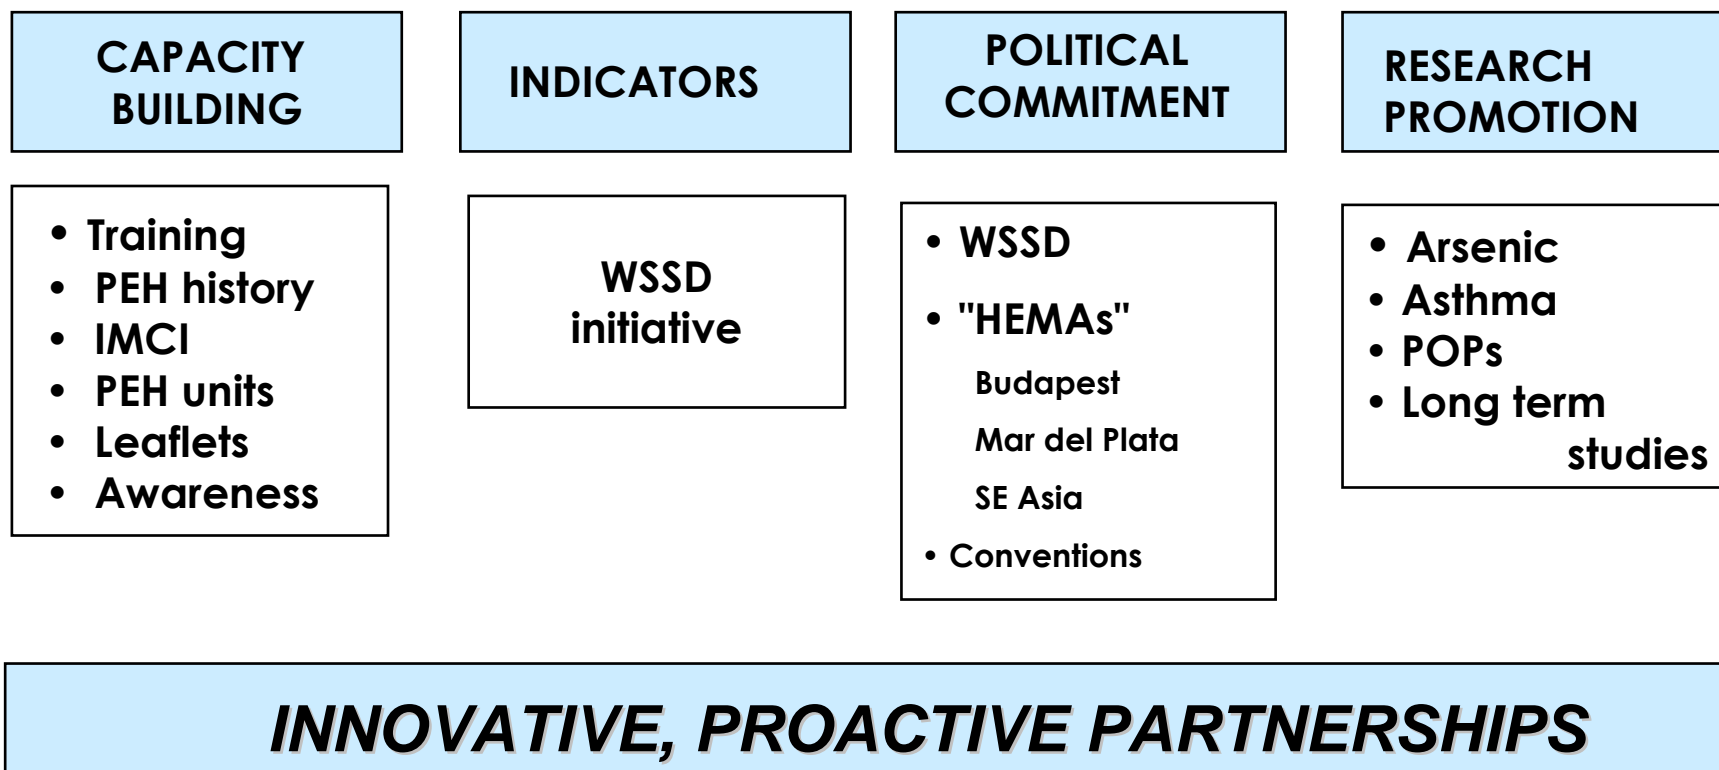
CAPACITY BUILDING

- Training
- PEH history
- IMCI
- PEH units
- Leaflets
- Awareness

INDICATORS

WSSD initiative

POLITICAL COMMITMENT

- WSSD
- "HEMAs"

Budapest

Mar del Plata

SE Asia

- Conventions

RESEARCH PROMOTION

- Arsenic
- Asthma
- POPs
- Long term studies

INNOVATIVE, PROACTIVE PARTNERSHIPS